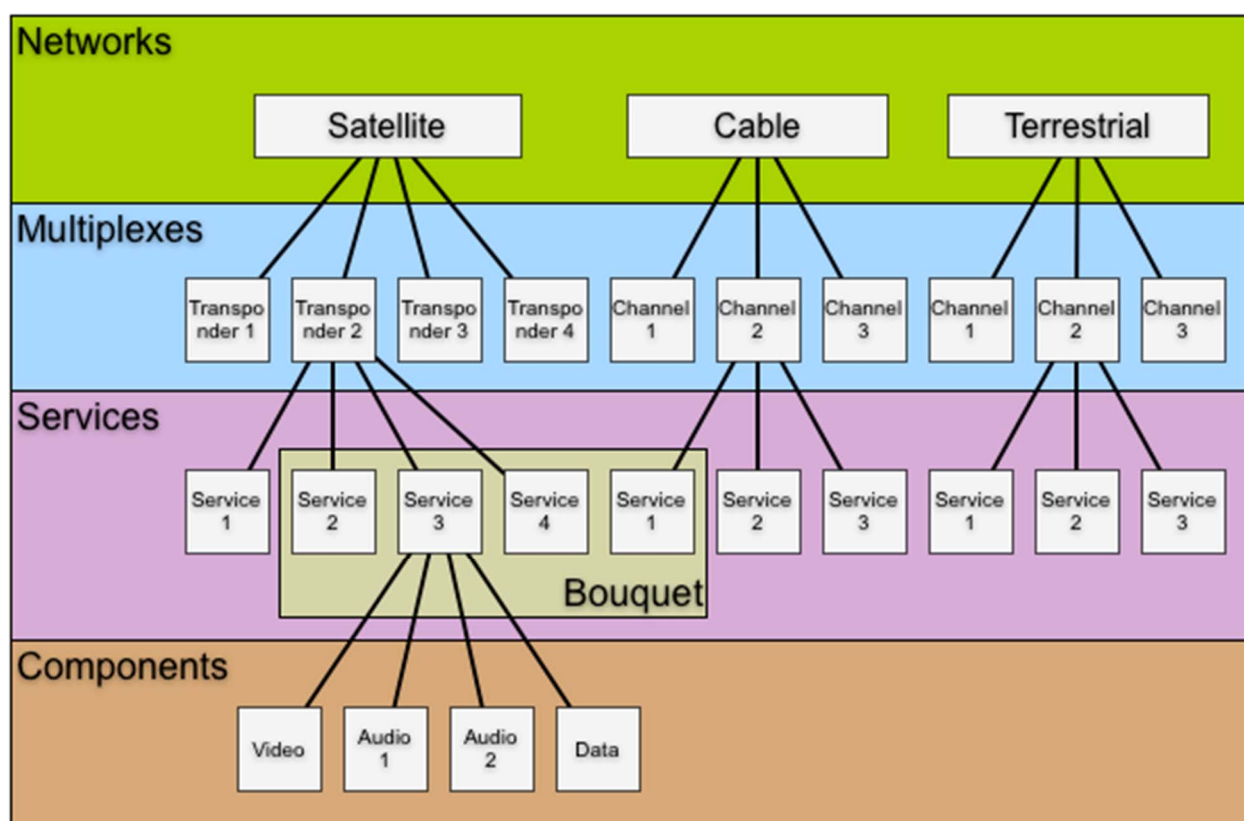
Networks

Satellite

Cable

Terrestrial

Multiplexes

Transponder 1

Transponder 2

Transponder 3

Transponder 4

Channel 1

Channel 2

Channel 3

Channel 1

Channel 2

Channel 3

Services

Service 1

Service 2

Service 3

Service 4

Service 1

Service 2

Service 3

Service 1

Service 2

Service 3

Bouquet

Components

Video

Audio 1

Audio 2

Data